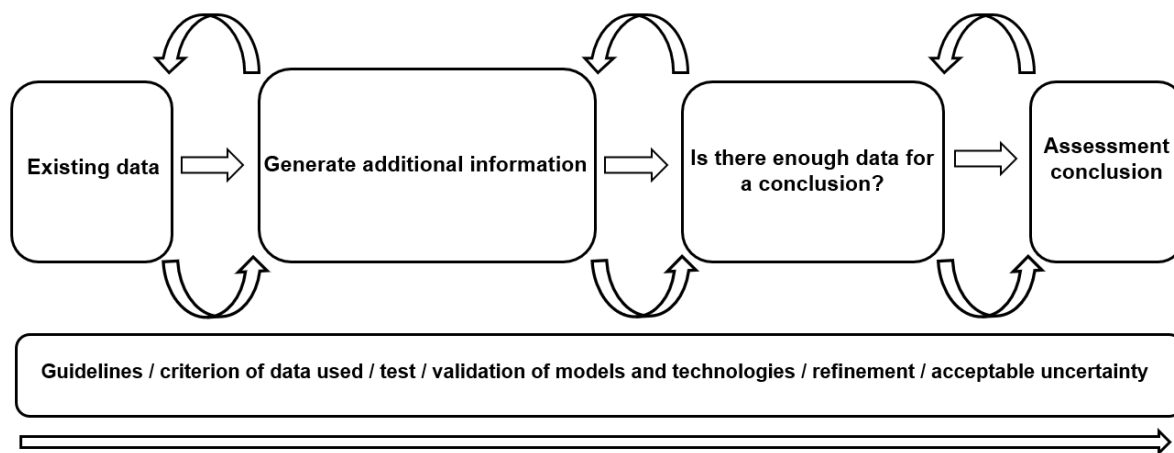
Existing data

Generate additional information

Is there enough data for a conclusion?

Assessment conclusion

Guidelines / criterion of data used / test / validation of models and technologies / refinement / acceptable uncertainty